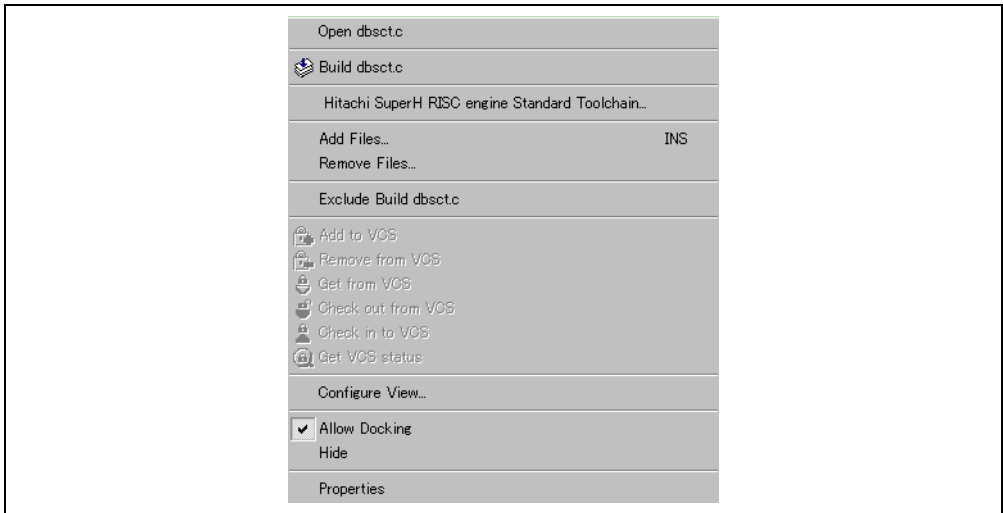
Open dbsct.c

Build dbsct.c

Hitachi SuperH RISC engine Standard Toolchain...

Add Files... INS
Remove Files...

Exclude Build dbsct.c

Add to VCS
Remove from VCS
Get from VCS
Check out from VCS
Check in to VCS
Get VCS status

Configure View...

✔ Allow Docking
Hide

Properties